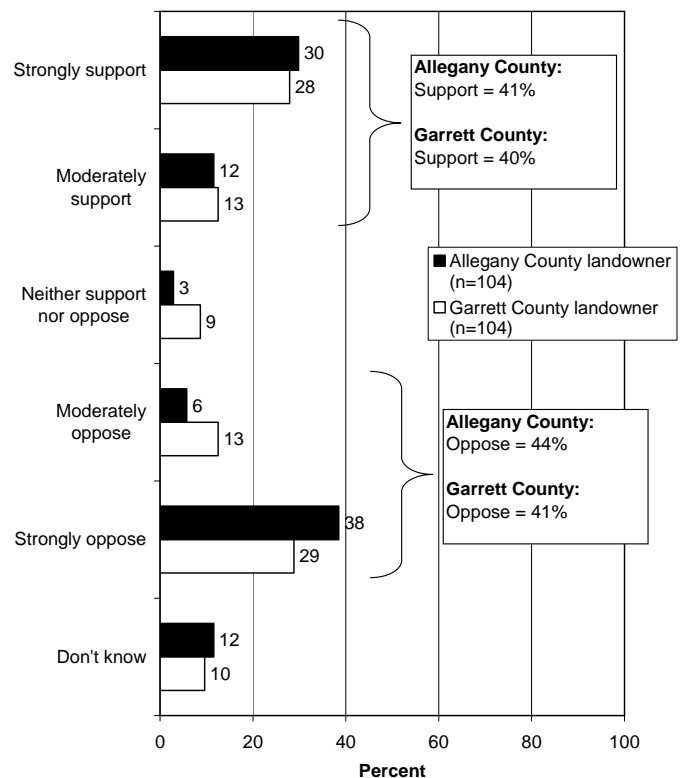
Strongly support
30
28

Moderately support
12
13

Neither support nor oppose
3
9

Moderately oppose
6
13

Strongly oppose
38
29

Don't know
12
10

**Allegany County:**
Support = 41%

**Garrett County:**
Support = 40%

■ Allegany County landowner (n=104)
□ Garrett County landowner (n=104)

**Allegany County:**
Oppose = 44%

**Garrett County:**
Oppose = 41%

0 20 40 60 80 100

**Percent**